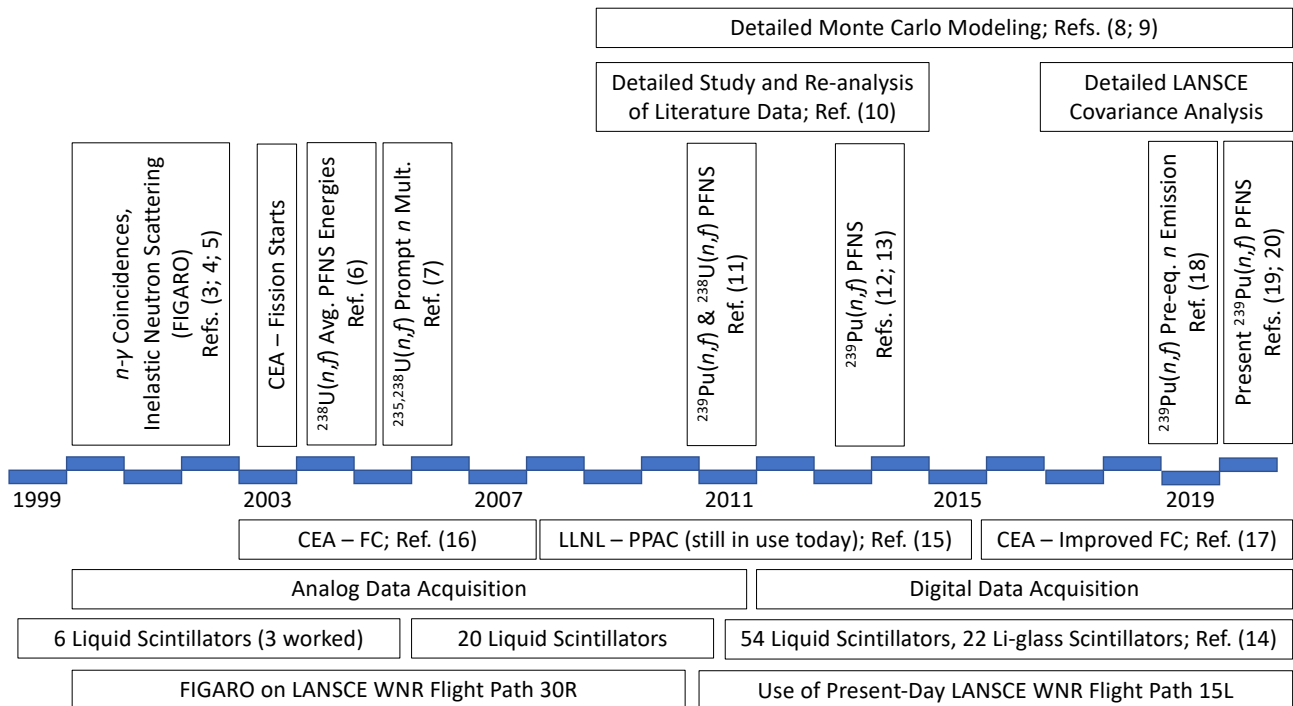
Detailed Monte Carlo Modeling; Refs. (8; 9)

Detailed Study and Re-analysis of Literature Data; Ref. (10)

Detailed LANSCE Covariance Analysis

*n*-*γ* Coincidences, Inelastic Neutron Scattering (FIGARO) Refs. (3; 4; 5)

CEA – Fission Starts

$^{238}$U(*n*,*f*) Avg. PFNS Energies Ref. (6)

$^{235,238}$U(*n*,*f*) Prompt *n* Mult. Ref. (7)

$^{239}$Pu(*n*,*f*) & $^{238}$U(*n*,*f*) PFNS Ref. (11)

$^{239}$Pu(*n*,*f*) PFNS Refs. (12; 13)

$^{239}$Pu(*n*,*f*) Pre-eq. *n* Emission Ref. (18)

Present $^{239}$Pu(*n*,*f*) PFNS Refs. (19; 20)

1999

2003

2007

2011

2015

2019

CEA – FC; Ref. (16)

LLNL – PPAC (still in use today); Ref. (15)

CEA – Improved FC; Ref. (17)

Analog Data Acquisition

Digital Data Acquisition

6 Liquid Scintillators (3 worked)

20 Liquid Scintillators

54 Liquid Scintillators, 22 Li-glass Scintillators; Ref. (14)

FIGARO on LANSCE WNR Flight Path 30R

Use of Present-Day LANSCE WNR Flight Path 15L